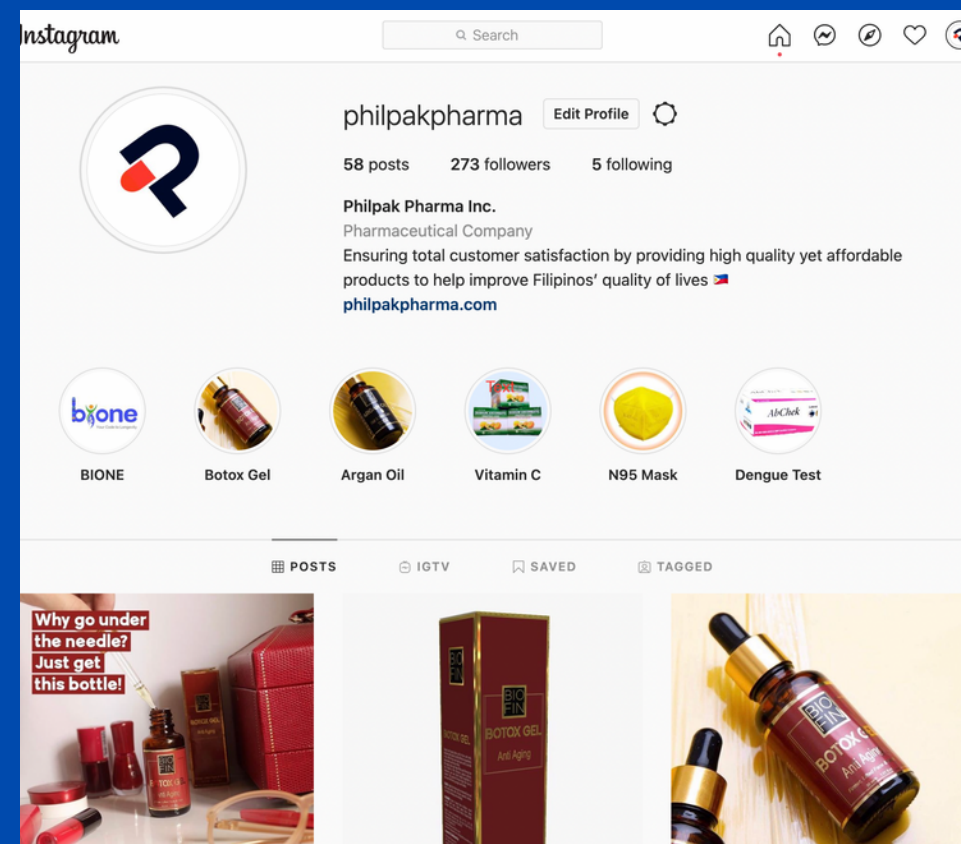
Instagram

Search

philpakpharma Edit Profile

58 posts 273 followers 5 following

Philpak Pharma Inc.
Pharmaceutical Company
Ensuring total customer satisfaction by providing high quality yet affordable products to help improve Filipinos' quality of lives 🇵🇭
philpakpharma.com

bione

AbChek

BIONE Botox Gel Argan Oil Vitamin C N95 Mask Dengue Test

POSTS IGTV SAVED TAGGED

Why go under the needle? Just get this bottle!

BOTOX GEL Anti Aging

BIO FIN BOTOX GEL Anti Aging

BIO FIN BOTOX GEL Anti Aging